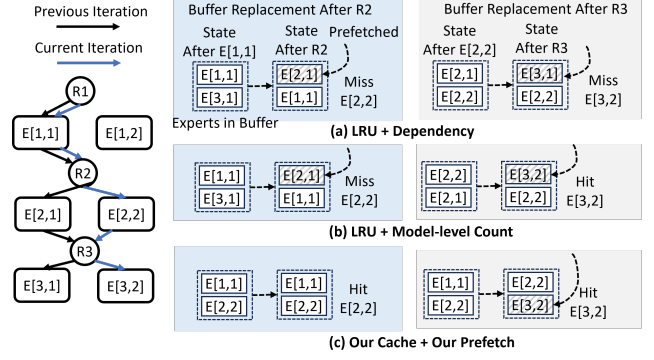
Previous Iteration

Current Iteration

R1

E[1,1]

E[1,2]

R2

E[2,1]

E[2,2]

R3

E[3,1]

E[3,2]

Buffer Replacement After R2

State After E[1,1]

State After R2

Prefetched

E[1,1]

E[3,1]

E[2,1]

E[1,1]

Miss E[2,2]

Experts in Buffer

Buffer Replacement After R3

State After E[2,2]

State After R3

E[2,1]

E[2,2]

E[3,1]

E[2,2]

Miss E[3,2]

(a) LRU + Dependency

E[1,1]

E[3,1]

E[2,1]

E[1,1]

Miss E[2,2]

E[2,2]

E[2,1]

E[3,2]

E[2,2]

Hit E[3,2]

(b) LRU + Model-level Count

E[1,1]

E[2,2]

E[1,1]

E[2,2]

Hit E[2,2]

E[1,1]

E[2,2]

E[2,2]

E[3,2]

Hit E[3,2]

(c) Our Cache + Our Prefetch